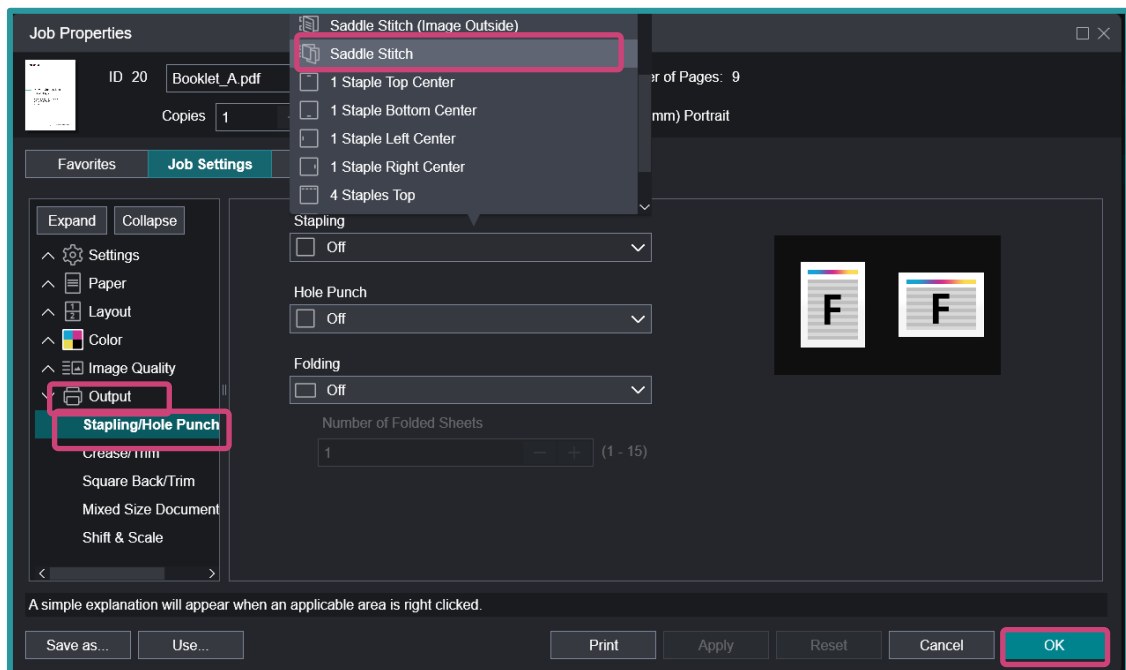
Job Properties

ID 20 Booklet_A.pdf

er of Pages: 9

Copies 1

mm) Portrait

Saddle Stitch (Image Outside)
Saddle Stitch
1 Staple Top Center
1 Staple Bottom Center
1 Staple Left Center
1 Staple Right Center
4 Staples Top

Favorites Job Settings

Expand Collapse

Settings
Paper
Layout
Color
Image Quality
Output
Stapling/Hole Punch
Crease/Trim
Square Back/Trim
Mixed Size Document
Shift & Scale

Stapling
Off

Hole Punch
Off

Folding
Off

Number of Folded Sheets
1 (1 - 15)

F F

A simple explanation will appear when an applicable area is right clicked.

Save as... Use... Print Apply Reset Cancel OK